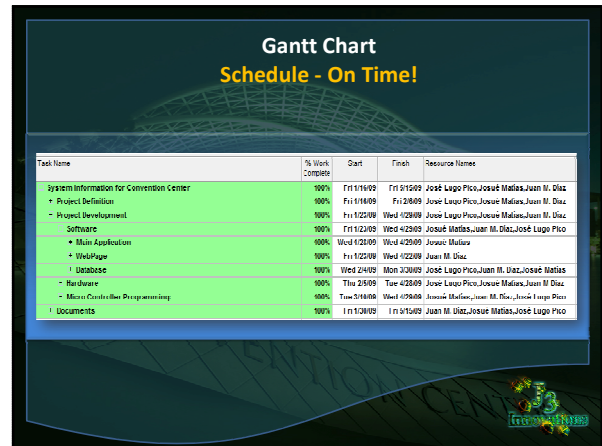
Gantt Chart
Schedule - On Time!

| Task Name | % Work Complete | Start | Finish | Resource Names |
|---|---|---|---|---|
| System Information for Convention Center | 100% | Fri 1/16/09 | Fri 5/15/09 | José Lugo Pico,Josué Matías,Juan M. Díaz |
| + Project Definition | 100% | Fri 1/16/09 | Fri 2/6/09 | José Lugo Pico,Josué Matías,Juan M. Díaz |
| − Project Development | 100% | Fri 1/23/09 | Wed 4/29/09 | José Lugo Pico,Josué Matías,Juan M. Díaz |
| Software | 100% | Fri 1/23/09 | Wed 4/29/09 | Josué Matías,Juan M. Díaz,José Lugo Pico |
| + Main Application | 100% | Wed 1/28/09 | Wed 4/29/09 | Josué Matías |
| + WebPage | 100% | Fri 1/23/09 | Wed 4/22/09 | Juan M. Díaz |
| + Database | 100% | Wed 2/4/09 | Mon 3/30/09 | José Lugo Pico,Juan M. Díaz,Josué Matías |
| + Hardware | 100% | Thu 2/5/09 | Tue 4/28/09 | José Lugo Pico,Josué Matías,Juan M. Díaz |
| + Micro Controller Programming | 100% | Tue 3/10/09 | Wed 4/29/09 | Josué Matías,Juan M. Díaz,José Lugo Pico |
| + Documents | 100% | Fri 1/30/09 | Fri 5/15/09 | Juan M. Díaz,Josué Matías,José Lugo Pico |